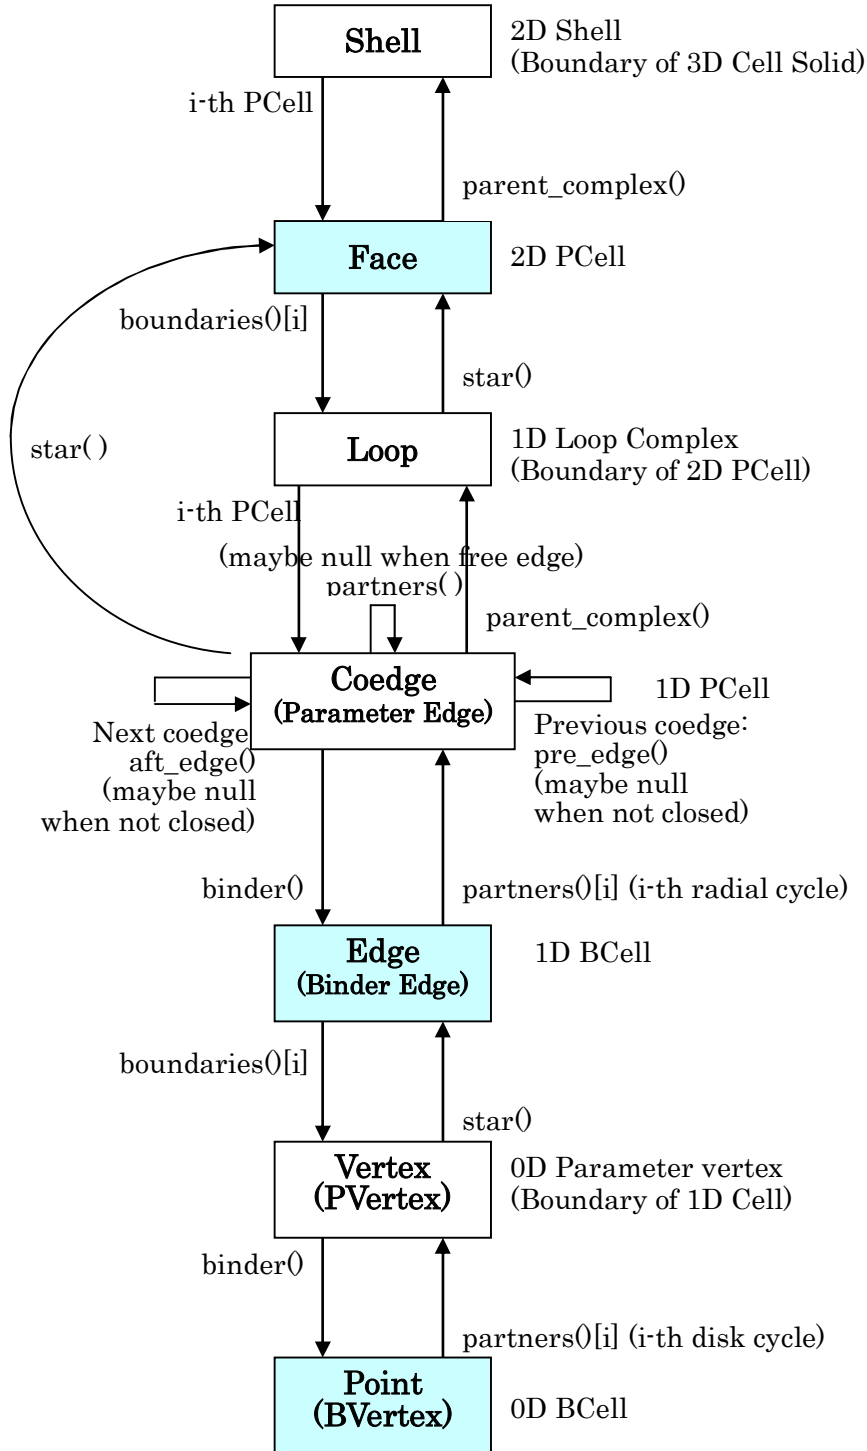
Shell

2D Shell
(Boundary of 3D Cell Solid)

i-th PCell

parent_complex()

Face

2D PCell

boundaries()[i]

star()

star( )

Loop

1D Loop Complex
(Boundary of 2D PCell)

i-th PCell

(maybe null when free edge)

partners( )

parent_complex()

Coedge
(Parameter Edge)

1D PCell

Next coedge
aft_edge()
(maybe null
when not closed)

Previous coedge:
pre_edge()
(maybe null
when not closed)

binder()

partners()[i] (i-th radial cycle)

Edge
(Binder Edge)

1D BCell

boundaries()[i]

star()

Vertex
(PVertex)

0D Parameter vertex
(Boundary of 1D Cell)

binder()

partners()[i] (i-th disk cycle)

Point
(BVertex)

0D BCell